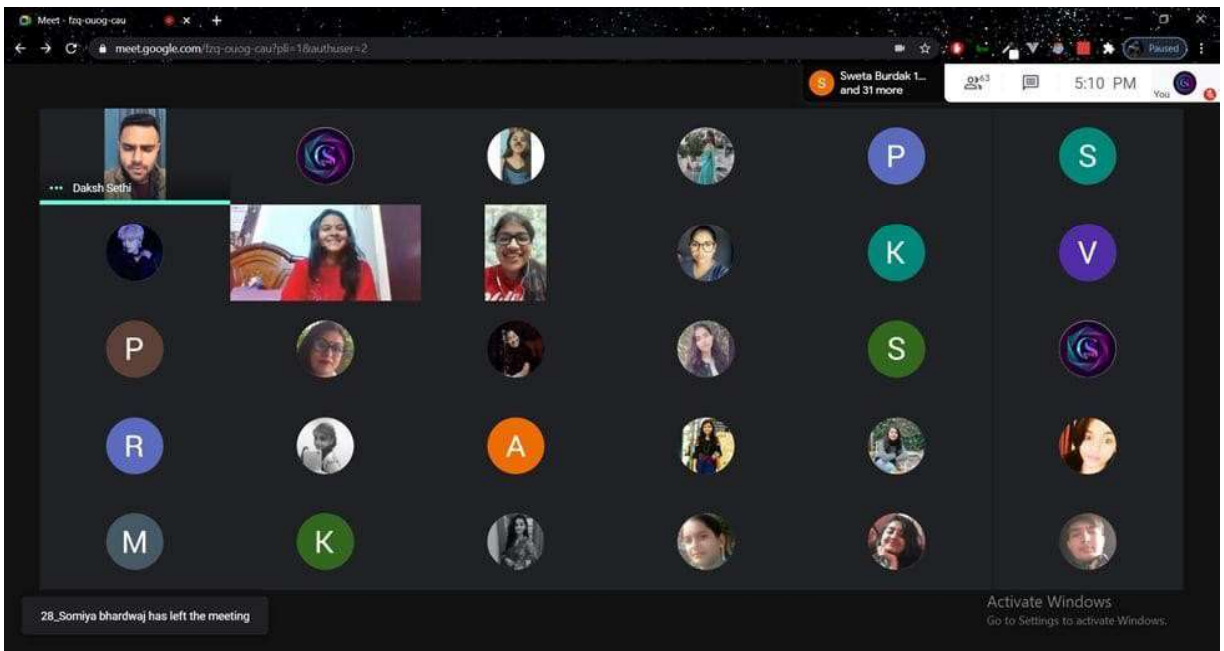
Meet - fzq-ouog-cau

meet.google.com/fzq-ouog-cau?pli=1&authuser=2

Paused

S Sweta Burdak 1... and 31 more

63

5:10 PM

You

Daksh Sethi

P

S

K

V

P

S

R

A

M

K

28_Somiya bhardwaj has left the meeting

Activate Windows
Go to Settings to activate Windows.